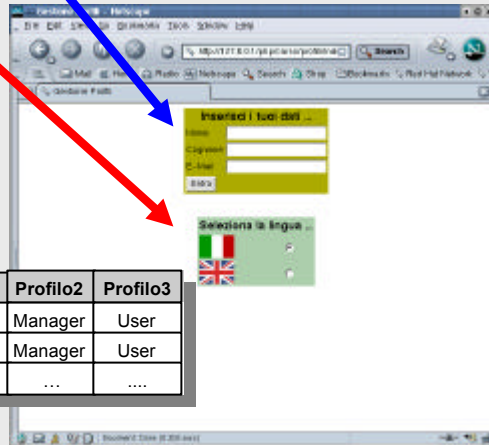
File Edit View Go Bookmarks Tools Window Help

http://127.0.0.1/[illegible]

Search

Mail Home Radio Netscape Search Shop Bookmarks Red Hat Network

Gestione Profili

Inserisci i tuoi dati ...

Nome

Cognome

E-Mail

Entra

Seleziona la lingua ...

| Profilo2 | Profilo3 |
|---|---|
| Manager | User |
| Manager | User |
| ... | .... |

Document: Done (0.355 secs)